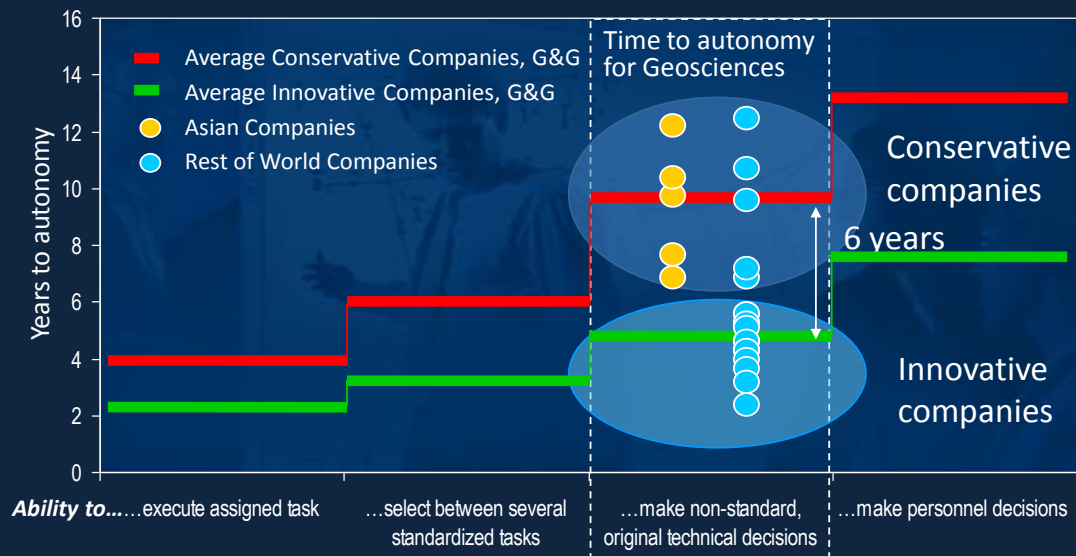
16
14
12
10
8
6
4
2
0

Years to autonomy

Average Conservative Companies, G&G
Average Innovative Companies, G&G
Asian Companies
Rest of World Companies

Time to autonomy for Geosciences

Conservative companies

6 years

Innovative companies

Ability to……execute assigned task
…select between several standardized tasks
…make non-standard, original technical decisions
…make personnel decisions